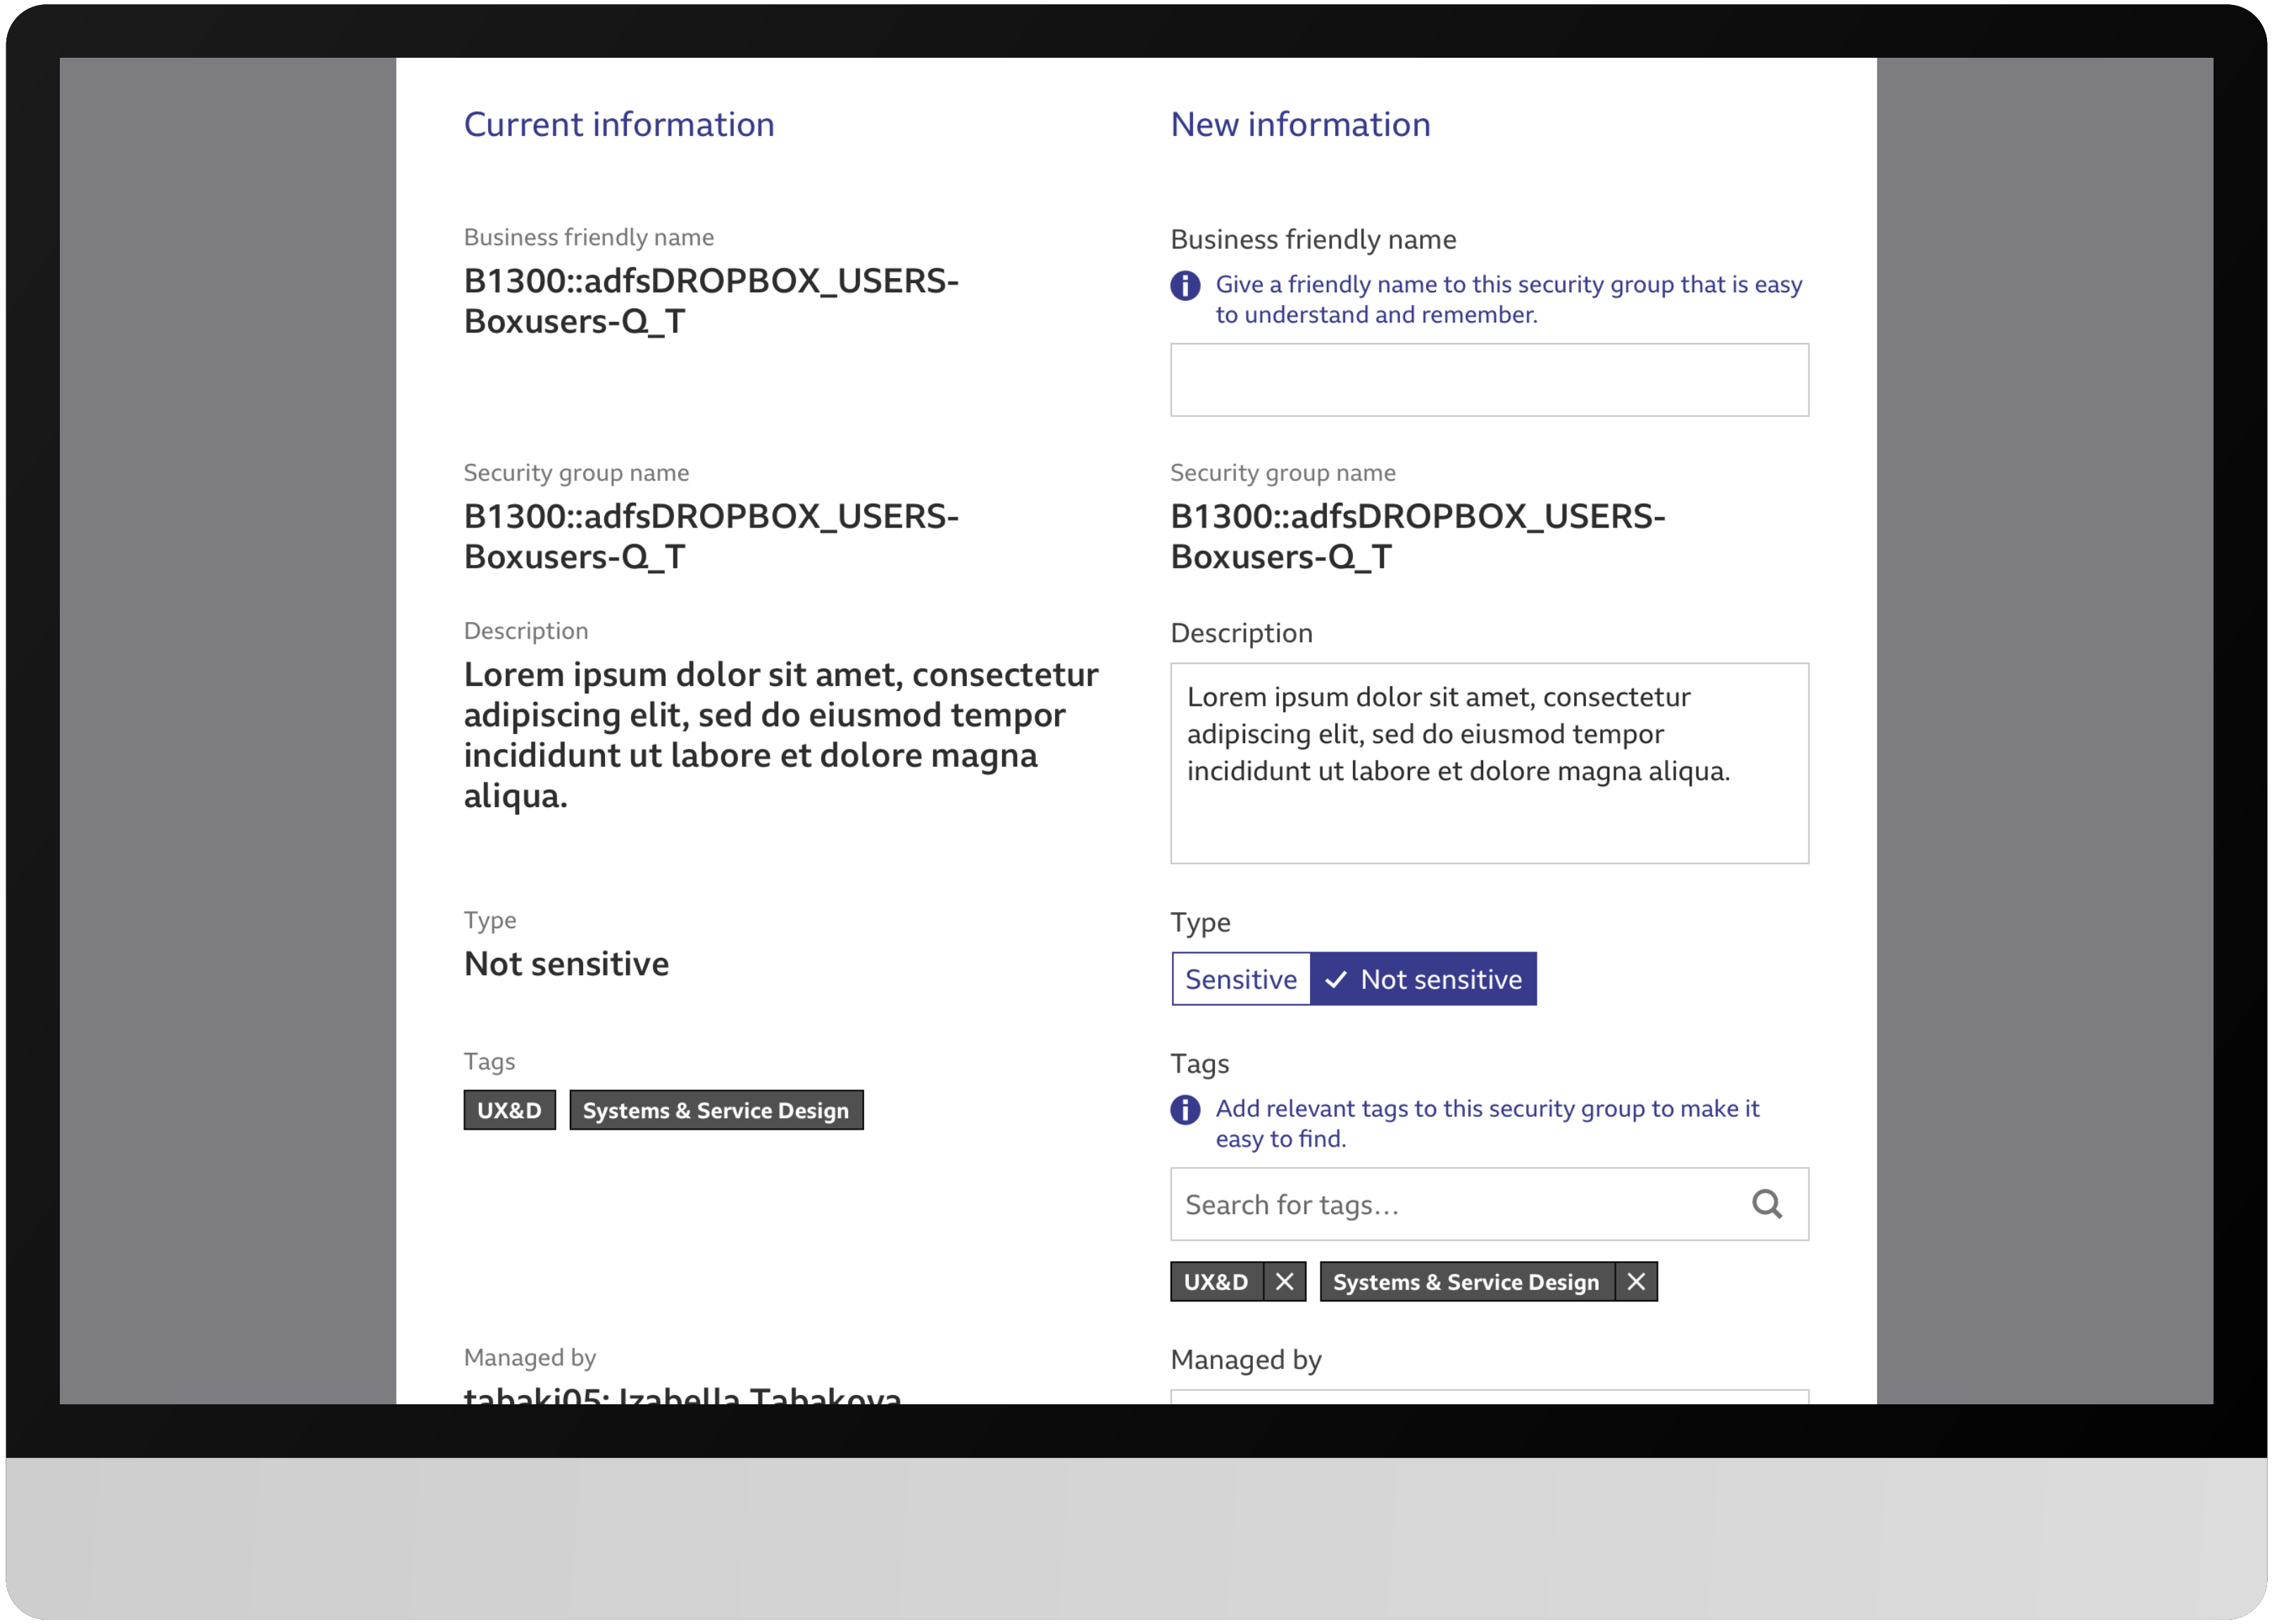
Current information

Business friendly name
B1300::adfsDROPBOX_USERS-Boxusers-Q_T

Security group name
B1300::adfsDROPBOX_USERS-Boxusers-Q_T

Description
Lorem ipsum dolor sit amet, consectetur adipiscing elit, sed do eiusmod tempor incididunt ut labore et dolore magna aliqua.

Type
Not sensitive

Tags
UX&D Systems & Service Design

Managed by
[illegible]

New information

Business friendly name
Give a friendly name to this security group that is easy to understand and remember.

Security group name
B1300::adfsDROPBOX_USERS-Boxusers-Q_T

Description
Lorem ipsum dolor sit amet, consectetur adipiscing elit, sed do eiusmod tempor incididunt ut labore et dolore magna aliqua.

Type
Sensitive ✓ Not sensitive

Tags
Add relevant tags to this security group to make it easy to find.
Search for tags…
UX&D ✕ Systems & Service Design ✕

Managed by